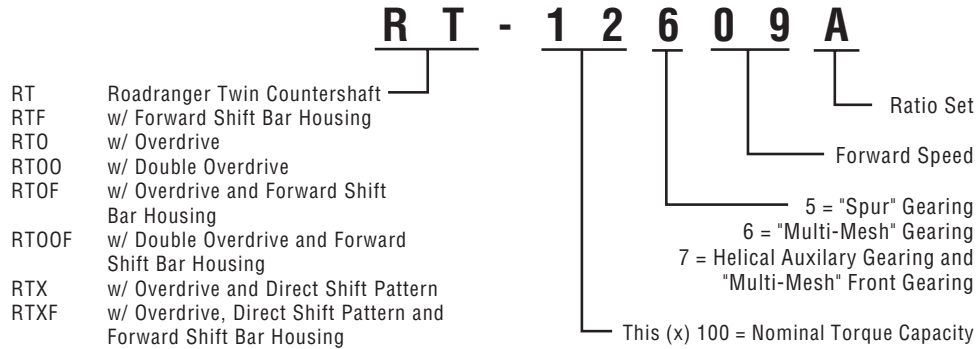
R T - 1 2 6 0 9 A

| | |
|---|---|
| RT | Roadranger Twin Countershaft |
| RTF | w/ Forward Shift Bar Housing |
| RTO | w/ Overdrive |
| RTOO | w/ Double Overdrive |
| RTOF | w/ Overdrive and Forward Shift Bar Housing |
| RTOOF | w/ Double Overdrive and Forward Shift Bar Housing |
| RTX | w/ Overdrive and Direct Shift Pattern |
| RTXF | w/ Overdrive, Direct Shift Pattern and Forward Shift Bar Housing |

Ratio Set

Forward Speed

5 = "Spur" Gearing
6 = "Multi-Mesh" Gearing
7 = Helical Auxilary Gearing and "Multi-Mesh" Front Gearing

This (x) 100 = Nominal Torque Capacity